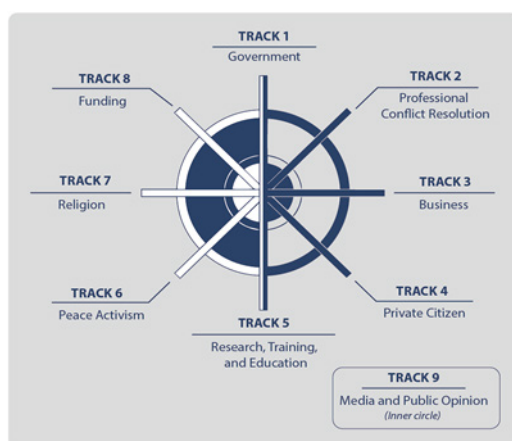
TRACK 1
Government

TRACK 8
Funding

TRACK 2
Professional Conflict Resolution

TRACK 7
Religion

TRACK 3
Business

TRACK 6
Peace Activism

TRACK 4
Private Citizen

TRACK 5
Research, Training, and Education

TRACK 9
Media and Public Opinion
(Inner circle)